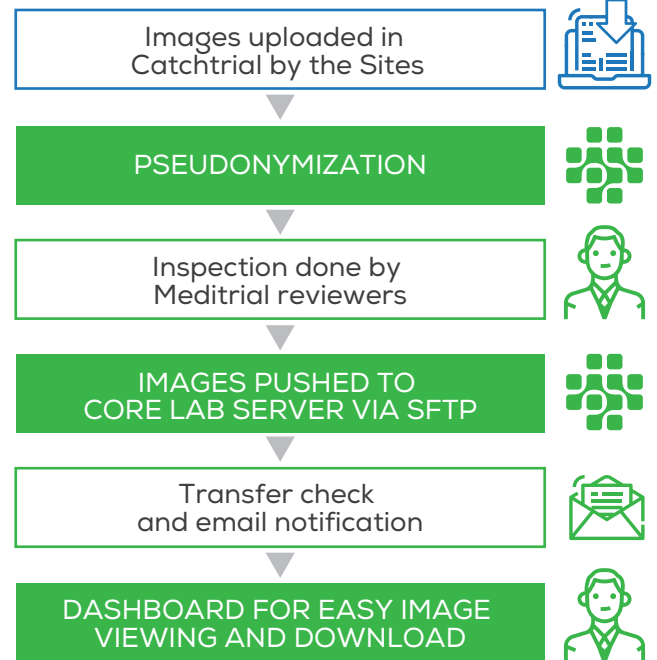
Images uploaded in Catchtrial by the Sites

PSEUDONYMIZATION

Inspection done by Meditrial reviewers

IMAGES PUSHED TO CORE LAB SERVER VIA SFTP

Transfer check and email notification

DASHBOARD FOR EASY IMAGE VIEWING AND DOWNLOAD